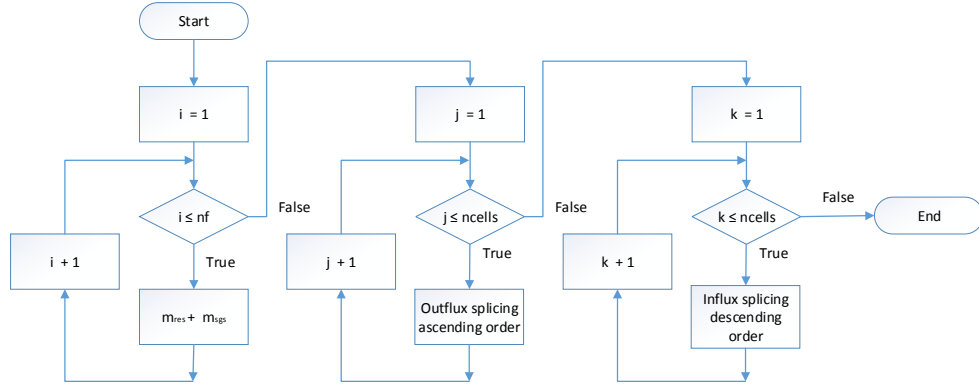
Start

i = 1

i ≤ nf

False

True

i + 1

$m_{res} + m_{sgs}$

j = 1

j ≤ ncells

False

True

j + 1

Outflux splicing ascending order

k = 1

k ≤ ncells

False

True

k + 1

Influx splicing descending order

End